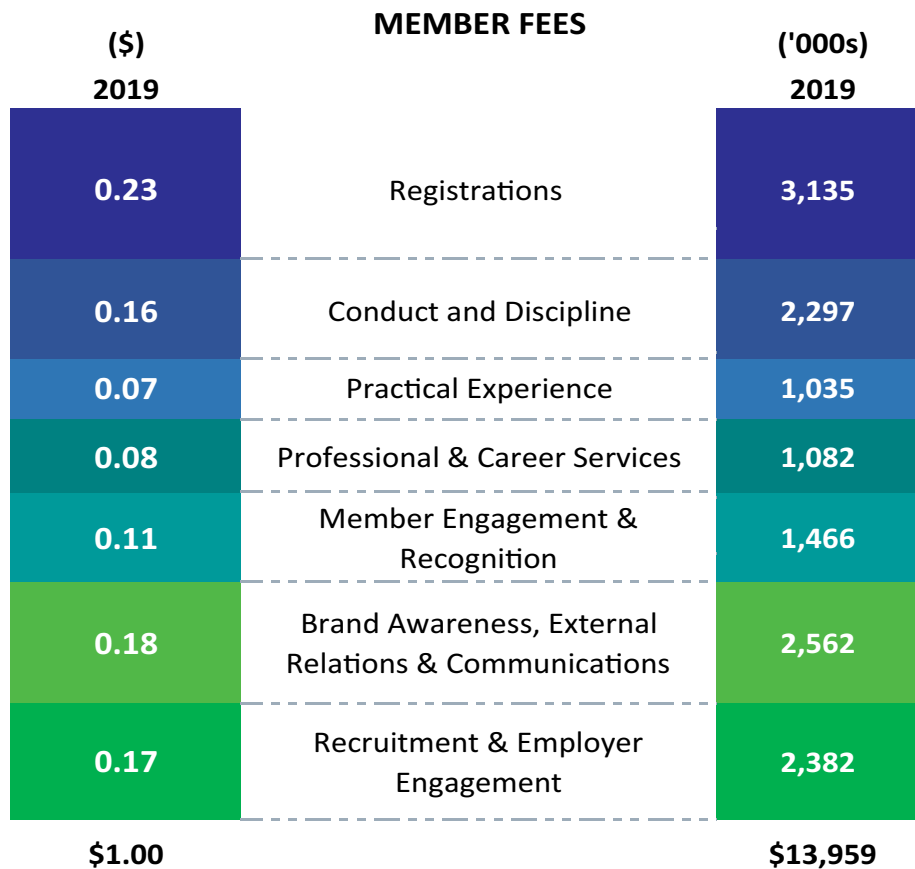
MEMBER FEES

| (\$) 2019 | | ('000s) 2019 |
|---|---|---|
| 0.23 | Registrations | 3,135 |
| 0.16 | Conduct and Discipline | 2,297 |
| 0.07 | Practical Experience | 1,035 |
| 0.08 | Professional & Career Services | 1,082 |
| 0.11 | Member Engagement & Recognition | 1,466 |
| 0.18 | Brand Awareness, External Relations & Communications | 2,562 |
| 0.17 | Recruitment & Employer Engagement | 2,382 |
| \$1.00 | | \$13,959 |